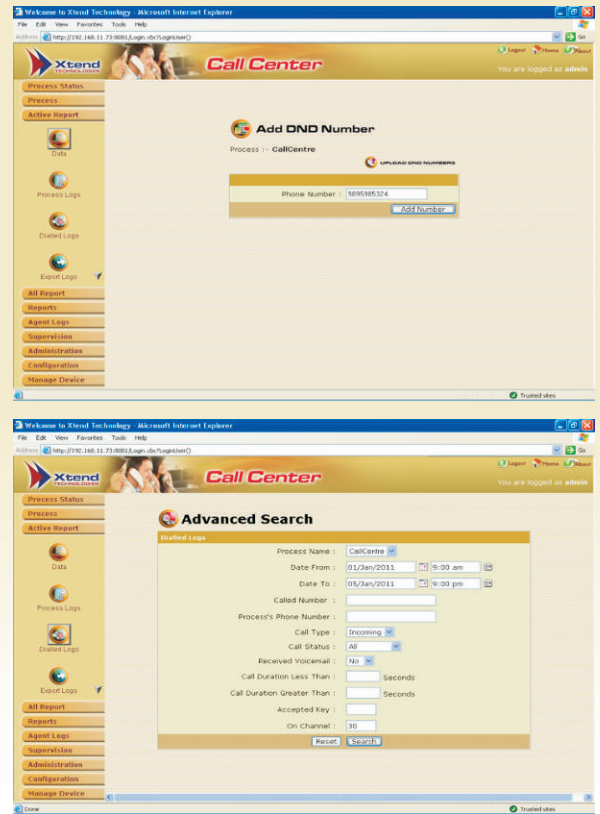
Welcome to Xtend Technology - Microsoft Internet Explorer

File Edit View Favorites Tools Help

Address http://192.168.11.73:8081/Login.vbs?LoginUser() Go

Xtend TECHNOLOGIES

Call Center

Logout Home About

You are logged as admin

Process Status
Process
Active Report

Data

Process Logs

Dialled Logs

Export Logs

All Report
Reports
Agent Logs
Supervision
Administration
Configuration
Manage Device

Add DND Number

Process :- CallCentre

UPLOAD DND NUMBERS

Phone Number : 9895985324

Add Number

Trusted sites

Welcome to Xtend Technology - Microsoft Internet Explorer

File Edit View Favorites Tools Help

Address http://192.168.11.73:8081/Login.vbs?LoginUser() Go

Xtend TECHNOLOGIES

Call Center

Logout Home About

You are logged as admin

Process Status
Process
Active Report

Data

Process Logs

Dialled Logs

Export Logs

All Report
Reports
Agent Logs
Supervision
Administration
Configuration
Manage Device

Advanced Search

Dialled Logs

Process Name : CallCentre

Date From : 01/Jan/2011 9:00 am

Date To : 05/Jan/2011 9:00 pm

Called Number :

Process's Phone Number :

Call Type : Incoming

Call Status : All

Received Voicemail : No

Call Duration Less Than : Seconds

Call Duration Greater Than : Seconds

Accepted Key :

On Channel : 30

Reset Search

Done

Trusted sites